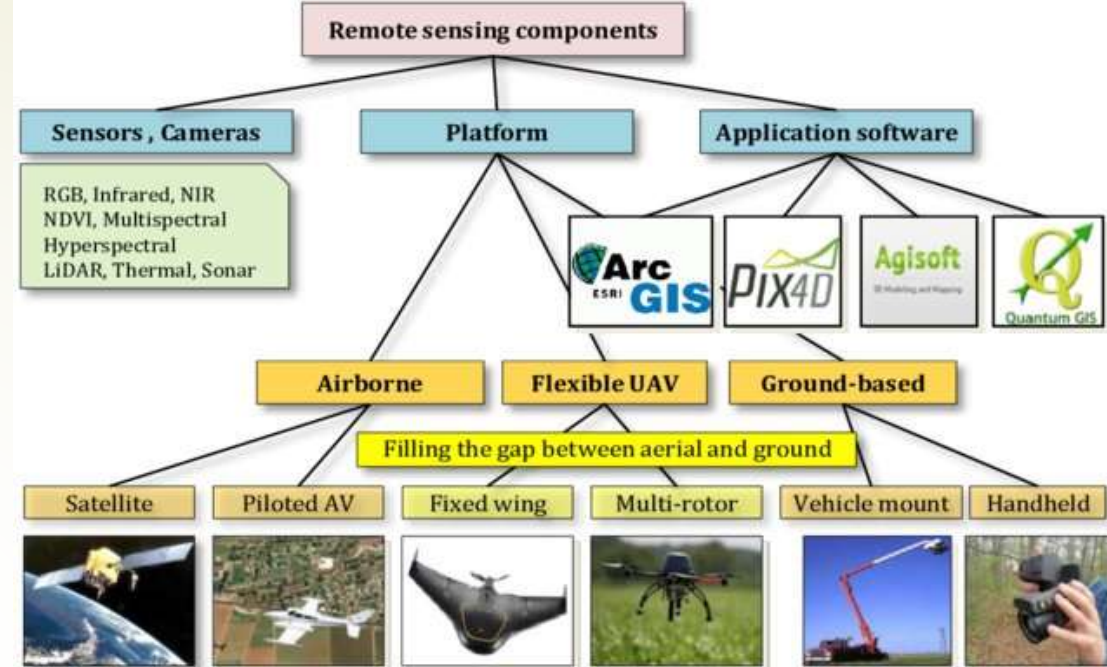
Remote sensing components

Sensors , Cameras

Platform

Application software

RGB, Infrared, NIR
NDVI, Multispectral
Hyperspectral
LiDAR, Thermal, Sonar

Arc ESRI GIS

PIX4D

Agisoft
3D Modeling and Mapping

Quantum GIS

Airborne

Flexible UAV

Ground-based

Filling the gap between aerial and ground

Satellite

Piloted AV

Fixed wing

Multi-rotor

Vehicle mount

Handheld